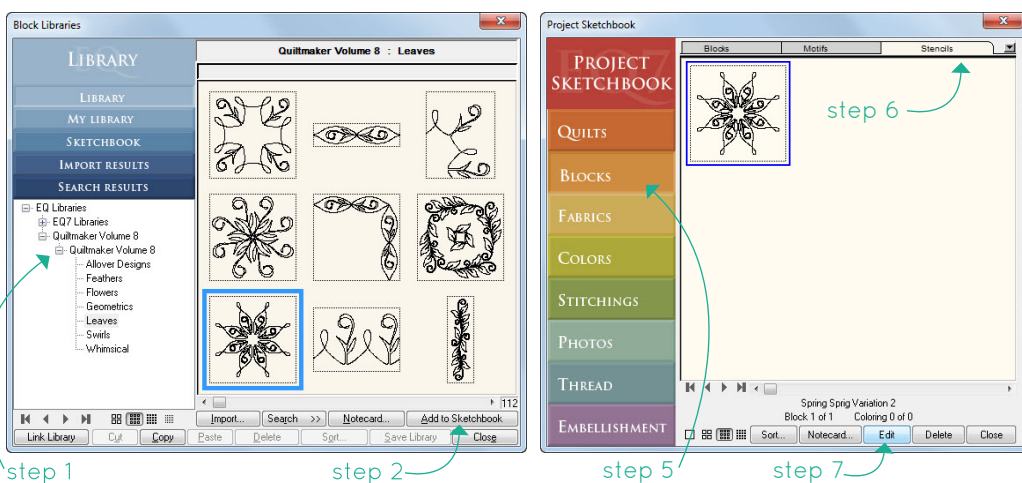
Block Libraries

EQ
LIBRARY

LIBRARY
MY LIBRARY
SKETCHBOOK
IMPORT RESULTS
SEARCH RESULTS

EQ Libraries
EQ7 Libraries
Quiltmaker Volume 8
Quiltmaker Volume 8
Allover Designs
Feathers
Flowers
Geometrics
Leaves
Swirls
Whimsical

Quiltmaker Volume 8 : Leaves

112

Import... Search >> Notecard... Add to Sketchbook
Link Library Cut Copy Paste Delete Sort... Save Library Close

step 1
step 2

Project Sketchbook

EQ7
PROJECT SKETCHBOOK

QUILTS
BLOCKS
FABRICS
COLORS
STITCHINGS
PHOTOS
THREAD
EMBELLISHMENT

Blocks Motifs Stencils

step 6

Spring Sprig Variation 2
Block 1 of 1 Coloring 0 of 0

Sort... Notecard... Edit Delete Close

step 5
step 7